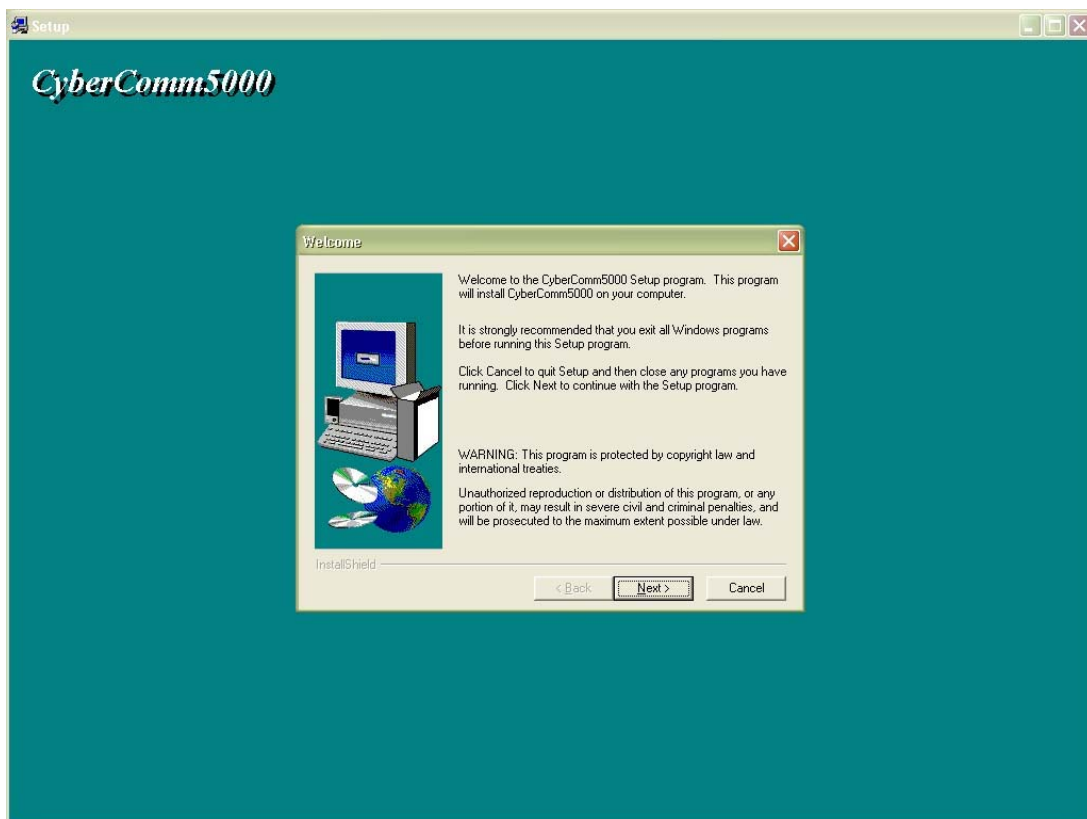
Setup

CyberComm5000

Welcome

Welcome to the CyberComm5000 Setup program. This program will install CyberComm5000 on your computer.

It is strongly recommended that you exit all Windows programs before running this Setup program.

Click Cancel to quit Setup and then close any programs you have running. Click Next to continue with the Setup program.

WARNING: This program is protected by copyright law and international treaties.

Unauthorized reproduction or distribution of this program, or any portion of it, may result in severe civil and criminal penalties, and will be prosecuted to the maximum extent possible under law.

InstallShield

< Back

Next >

Cancel